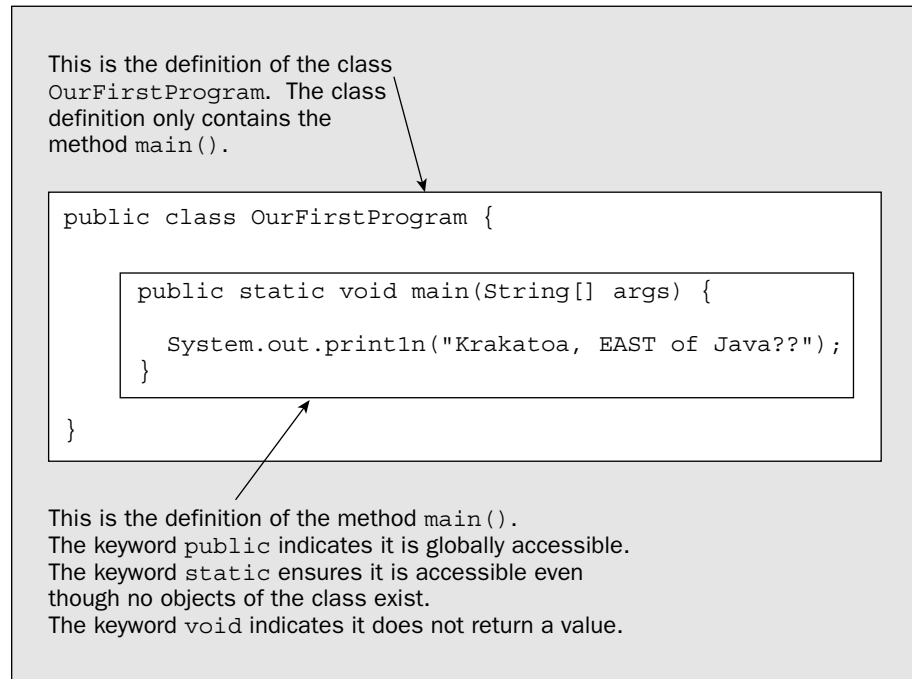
This is the definition of the class OurFirstProgram. The class definition only contains the method main().

public class OurFirstProgram {

public static void main(String[] args) {

System.out.println("Krakatoa, EAST of Java??");
}

}

This is the definition of the method main().
The keyword public indicates it is globally accessible.
The keyword static ensures it is accessible even though no objects of the class exist.
The keyword void indicates it does not return a value.